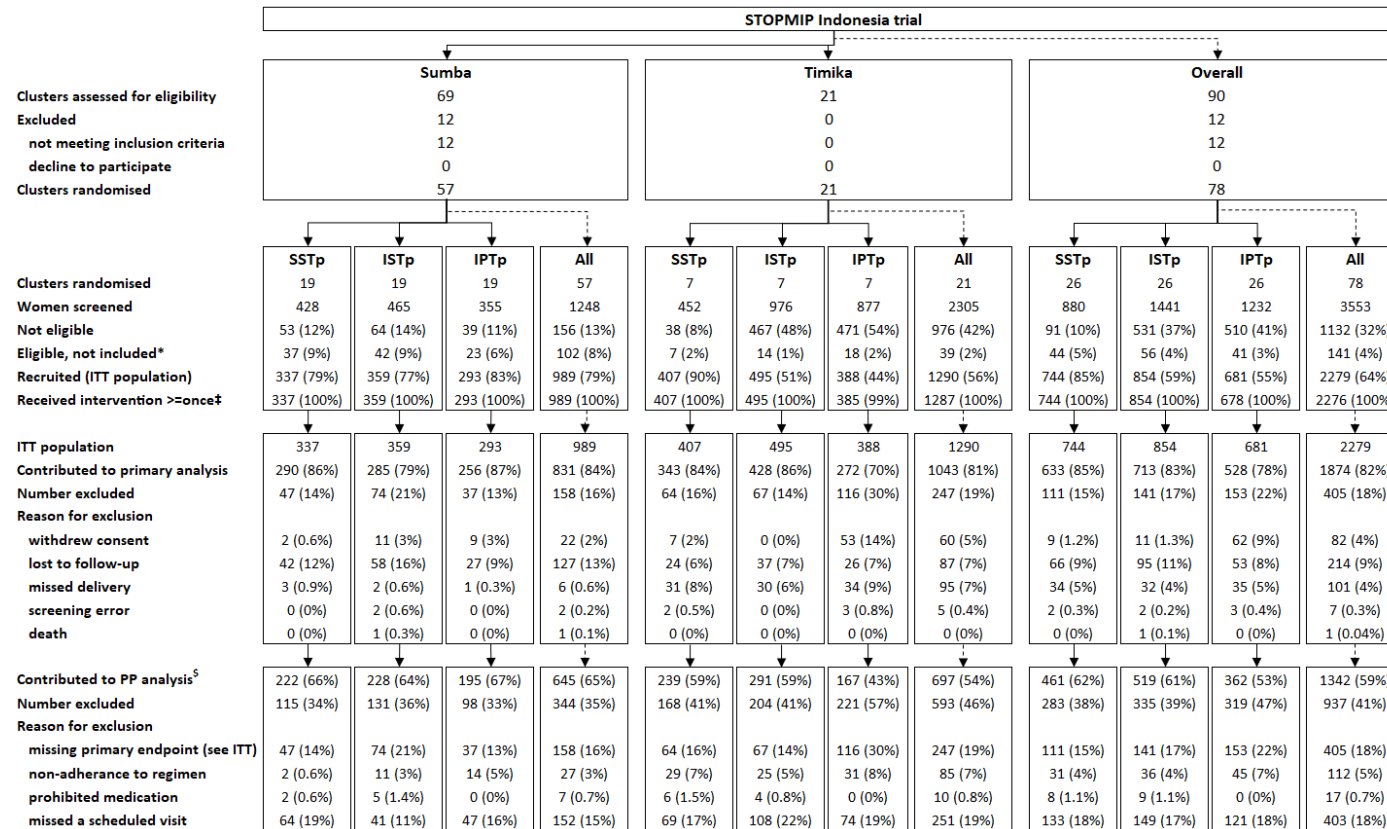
STOPMIP Indonesia trial

| | Sumba | Timika | Overall |
|---|---|---|---|
| Clusters assessed for eligibility | 69 | 21 | 90 |
| Excluded | 12 | 0 | 12 |
| not meeting inclusion criteria | 12 | 0 | 12 |
| decline to participate | 0 | 0 | 0 |
| Clusters randomised | 57 | 21 | 78 |

| | SSTp | ISTp | IPTp | All | SSTp | ISTp | IPTp | All | SSTp | ISTp | IPTp | All |
|---|---|---|---|---|---|---|---|---|---|---|---|---|
| Clusters randomised | 19 | 19 | 19 | 57 | 7 | 7 | 7 | 21 | 26 | 26 | 26 | 78 |
| Women screened | 428 | 465 | 355 | 1248 | 452 | 976 | 877 | 2305 | 880 | 1441 | 1232 | 3553 |
| Not eligible | 53 (12%) | 64 (14%) | 39 (11%) | 156 (13%) | 38 (8%) | 467 (48%) | 471 (54%) | 976 (42%) | 91 (10%) | 531 (37%) | 510 (41%) | 1132 (32%) |
| Eligible, not included* | 37 (9%) | 42 (9%) | 23 (6%) | 102 (8%) | 7 (2%) | 14 (1%) | 18 (2%) | 39 (2%) | 44 (5%) | 56 (4%) | 41 (3%) | 141 (4%) |
| Recruited (ITT population) | 337 (79%) | 359 (77%) | 293 (83%) | 989 (79%) | 407 (90%) | 495 (51%) | 388 (44%) | 1290 (56%) | 744 (85%) | 854 (59%) | 681 (55%) | 2279 (64%) |
| Received intervention >=once‡ | 337 (100%) | 359 (100%) | 293 (100%) | 989 (100%) | 407 (100%) | 495 (100%) | 385 (99%) | 1287 (100%) | 744 (100%) | 854 (100%) | 678 (100%) | 2276 (100% |
| ITT population | 337 | 359 | 293 | 989 | 407 | 495 | 388 | 1290 | 744 | 854 | 681 | 2279 |
| Contributed to primary analysis | 290 (86%) | 285 (79%) | 256 (87%) | 831 (84%) | 343 (84%) | 428 (86%) | 272 (70%) | 1043 (81%) | 633 (85%) | 713 (83%) | 528 (78%) | 1874 (82% |
| Number excluded | 47 (14%) | 74 (21%) | 37 (13%) | 158 (16%) | 64 (16%) | 67 (14%) | 116 (30%) | 247 (19%) | 111 (15%) | 141 (17%) | 153 (22%) | 405 (18%) |
| Reason for exclusion | | | | | | | | | | | | |
| withdrew consent | 2 (0.6%) | 11 (3%) | 9 (3%) | 22 (2%) | 7 (2%) | 0 (0%) | 53 (14%) | 60 (5%) | 9 (1.2%) | 11 (1.3%) | 62 (9%) | 82 (4%) |
| lost to follow-up | 42 (12%) | 58 (16%) | 27 (9%) | 127 (13%) | 24 (6%) | 37 (7%) | 26 (7%) | 87 (7%) | 66 (9%) | 95 (11%) | 53 (8%) | 214 (9%) |
| missed delivery | 3 (0.9%) | 2 (0.6%) | 1 (0.3%) | 6 (0.6%) | 31 (8%) | 30 (6%) | 34 (9%) | 95 (7%) | 34 (5%) | 32 (4%) | 35 (5%) | 101 (4%) |
| screening error | 0 (0%) | 2 (0.6%) | 0 (0%) | 2 (0.2%) | 2 (0.5%) | 0 (0%) | 3 (0.8%) | 5 (0.4%) | 2 (0.3%) | 2 (0.2%) | 3 (0.4%) | 7 (0.3%) |
| death | 0 (0%) | 1 (0.3%) | 0 (0%) | 1 (0.1%) | 0 (0%) | 0 (0%) | 0 (0%) | 0 (0%) | 0 (0%) | 1 (0.1%) | 0 (0%) | 1 (0.04%) |
| Contributed to PP analysis$^{\$}$ | 222 (66%) | 228 (64%) | 195 (67%) | 645 (65%) | 239 (59%) | 291 (59%) | 167 (43%) | 697 (54%) | 461 (62%) | 519 (61%) | 362 (53%) | 1342 (59% |
| Number excluded | 115 (34%) | 131 (36%) | 98 (33%) | 344 (35%) | 168 (41%) | 204 (41%) | 221 (57%) | 593 (46%) | 283 (38%) | 335 (39%) | 319 (47%) | 937 (41%) |
| Reason for exclusion | | | | | | | | | | | | |
| missing primary endpoint (see ITT) | 47 (14%) | 74 (21%) | 37 (13%) | 158 (16%) | 64 (16%) | 67 (14%) | 116 (30%) | 247 (19%) | 111 (15%) | 141 (17%) | 153 (22%) | 405 (18%) |
| non-adherance to regimen | 2 (0.6%) | 11 (3%) | 14 (5%) | 27 (3%) | 29 (7%) | 25 (5%) | 31 (8%) | 85 (7%) | 31 (4%) | 36 (4%) | 45 (7%) | 112 (5%) |
| prohibited medication | 2 (0.6%) | 5 (1.4%) | 0 (0%) | 7 (0.7%) | 6 (1.5%) | 4 (0.8%) | 0 (0%) | 10 (0.8%) | 8 (1.1%) | 9 (1.1%) | 0 (0%) | 17 (0.7%) |
| missed a scheduled visit | 64 (19%) | 41 (11%) | 47 (16%) | 152 (15%) | 69 (17%) | 108 (22%) | 74 (19%) | 251 (19%) | 133 (18%) | 149 (17%) | 121 (18%) | 403 (18%) |